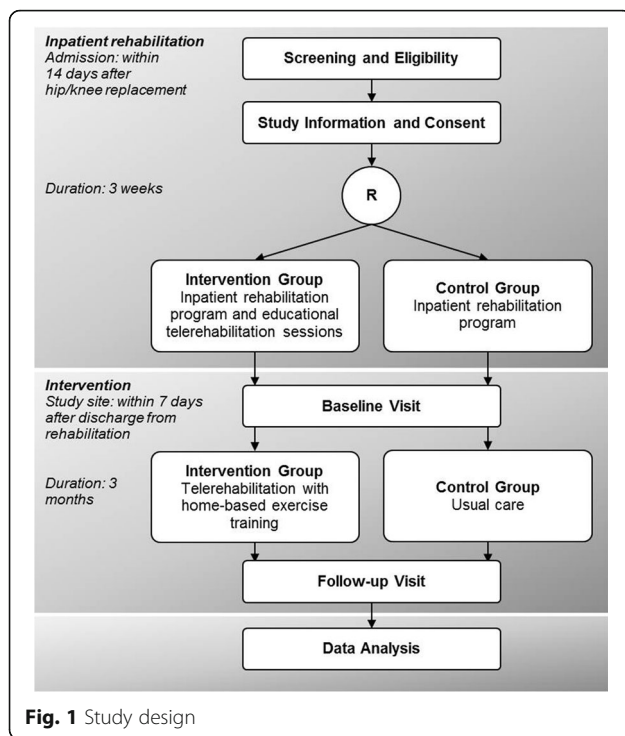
Inpatient rehabilitation
Admission: within 14 days after hip/knee replacement

Screening and Eligibility

Study Information and Consent

Duration: 3 weeks

R

Intervention Group
Inpatient rehabilitation program and educational telerehabilitation sessions

Control Group
Inpatient rehabilitation program

Intervention
Study site: within 7 days after discharge from rehabilitation

Baseline Visit

Duration: 3 months

Intervention Group
Telerehabilitation with home-based exercise training

Control Group
Usual care

Follow-up Visit

Data Analysis

Fig. 1 Study design